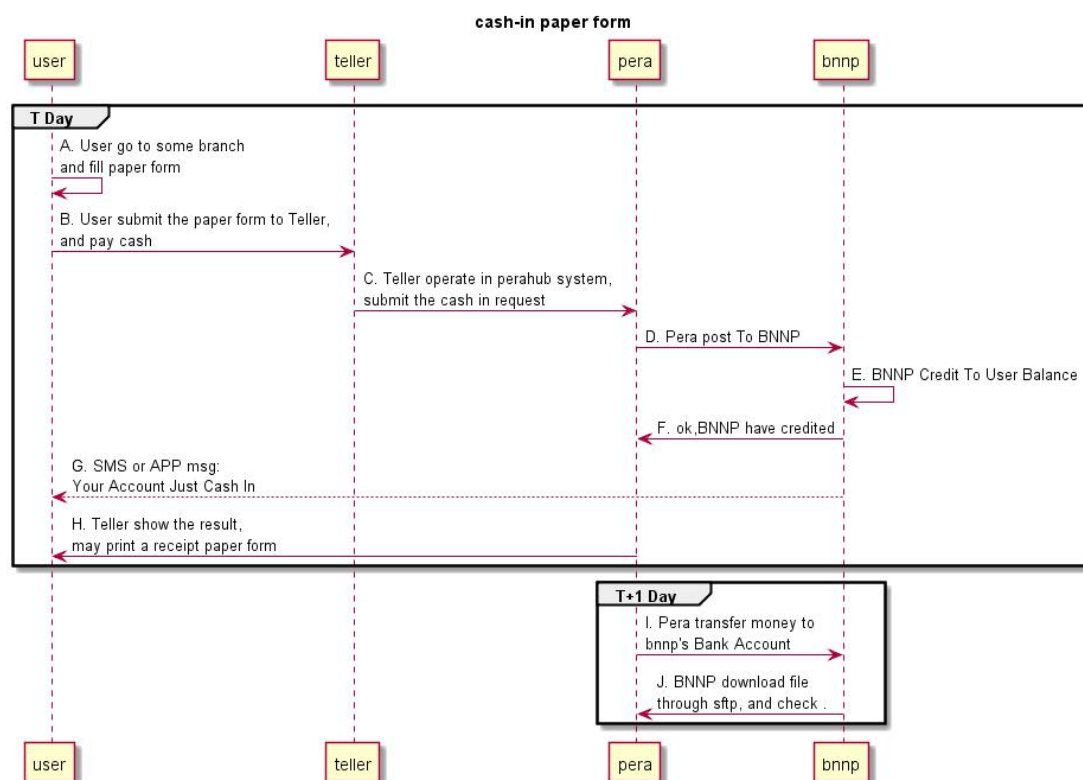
cash-in paper form

user

teller

pera

bnnp

T Day

A. User go to some branch and fill paper form

B. User submit the paper form to Teller, and pay cash

C. Teller operate in perahub system, submit the cash in request

D. Pera post To BNNP

E. BNNP Credit To User Balance

F. ok,BNNP have credited

G. SMS or APP msg: Your Account Just Cash In

H. Teller show the result, may print a receipt paper form

T+1 Day

I. Pera transfer money to bnnp's Bank Account

J. BNNP download file through sftp, and check .

user

teller

pera

bnnp